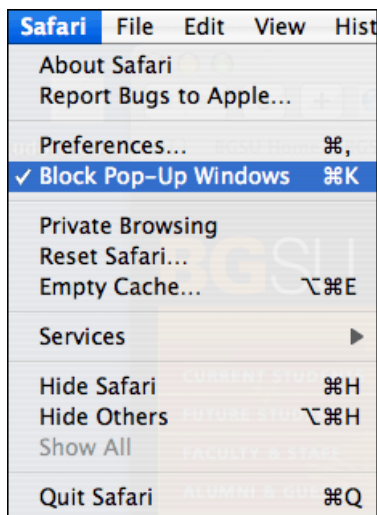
Safari File Edit View Hist

About Safari
Report Bugs to Apple...

Preferences... ⌘,
✓ Block Pop-Up Windows ⌘K

Private Browsing
Reset Safari...
Empty Cache... ⌥⌘E

Services ▶

Hide Safari ⌘H
Hide Others ⌥⌘H
Show All

Quit Safari ⌘Q